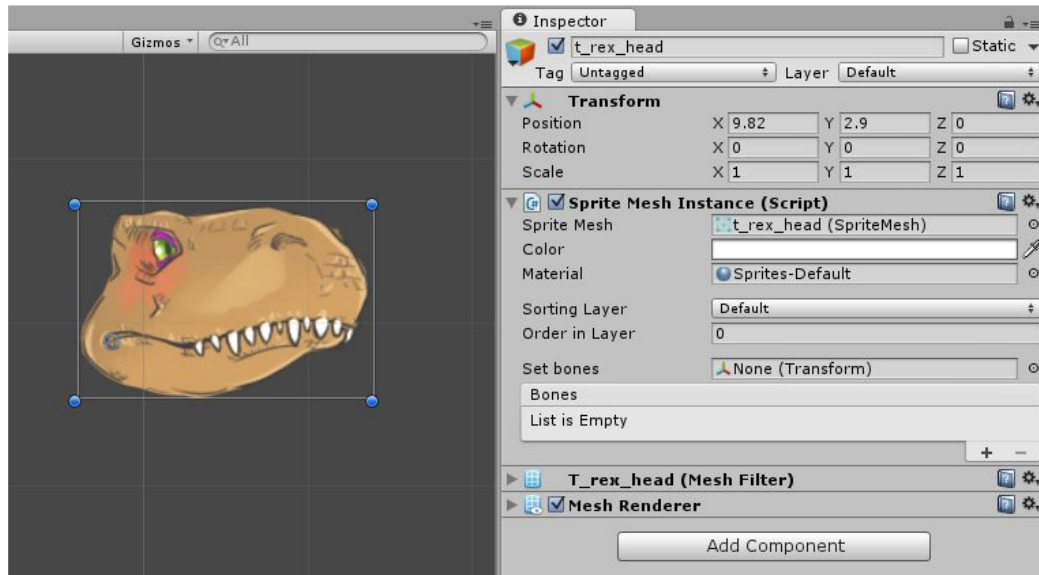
Gizmos ▾ Q▾All

Inspector

t_rex_head
Static
Tag Untagged
Layer Default

Transform
Position X 9.82 Y 2.9 Z 0
Rotation X 0 Y 0 Z 0
Scale X 1 Y 1 Z 1

Sprite Mesh Instance (Script)
Sprite Mesh t_rex_head (SpriteMesh)
Color
Material Sprites-Default

Sorting Layer Default
Order in Layer 0

Set bones None (Transform)
Bones
List is Empty
+ −

T_rex_head (Mesh Filter)
Mesh Renderer

Add Component